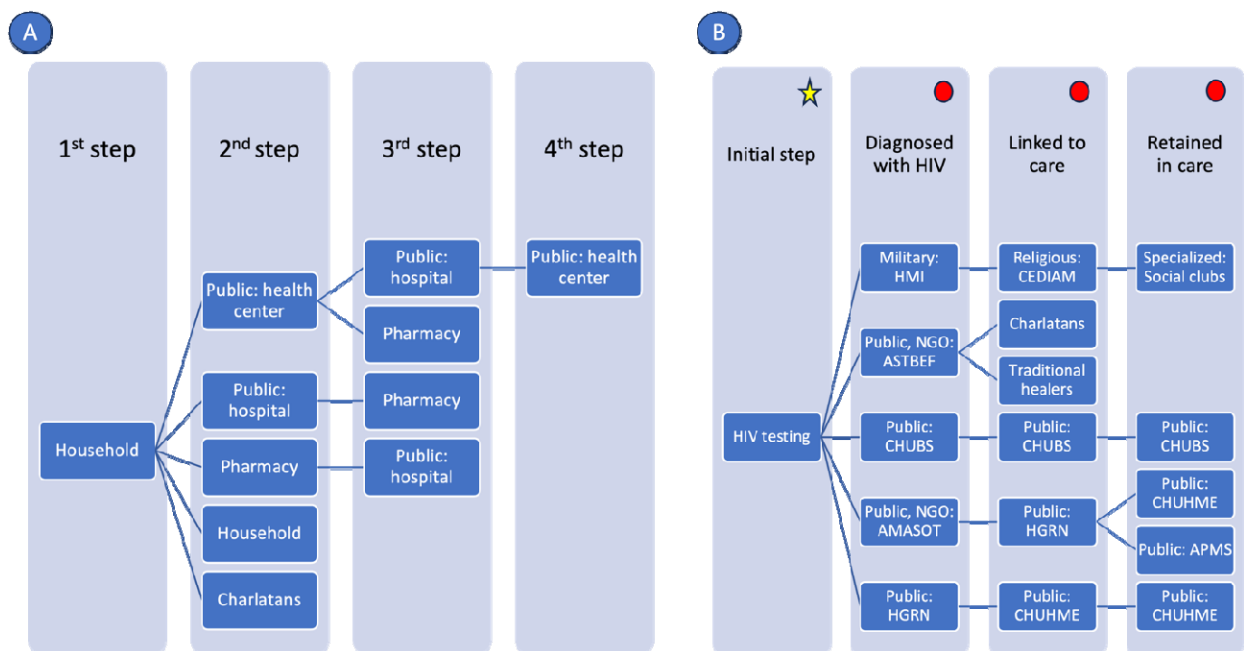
A

$1^{st}$ step

$2^{nd}$ step

$3^{rd}$ step

$4^{th}$ step

Household

Public: health center

Public: hospital

Pharmacy

Household

Charlatans

Public: hospital

Pharmacy

Pharmacy

Public: hospital

Public: health center

B

Initial step

Diagnosed with HIV

Linked to care

Retained in care

HIV testing

Military: HMI

Public, NGO: ASTBEF

Public: CHUBS

Public, NGO: AMASOT

Public: HGRN

Religious: CEDIAM

Charlatans

Traditional healers

Public: CHUBS

Public: HGRN

Public: CHUHME

Specialized: Social clubs

Public: CHUBS

Public: CHUHME

Public: APMS

Public: CHUHME